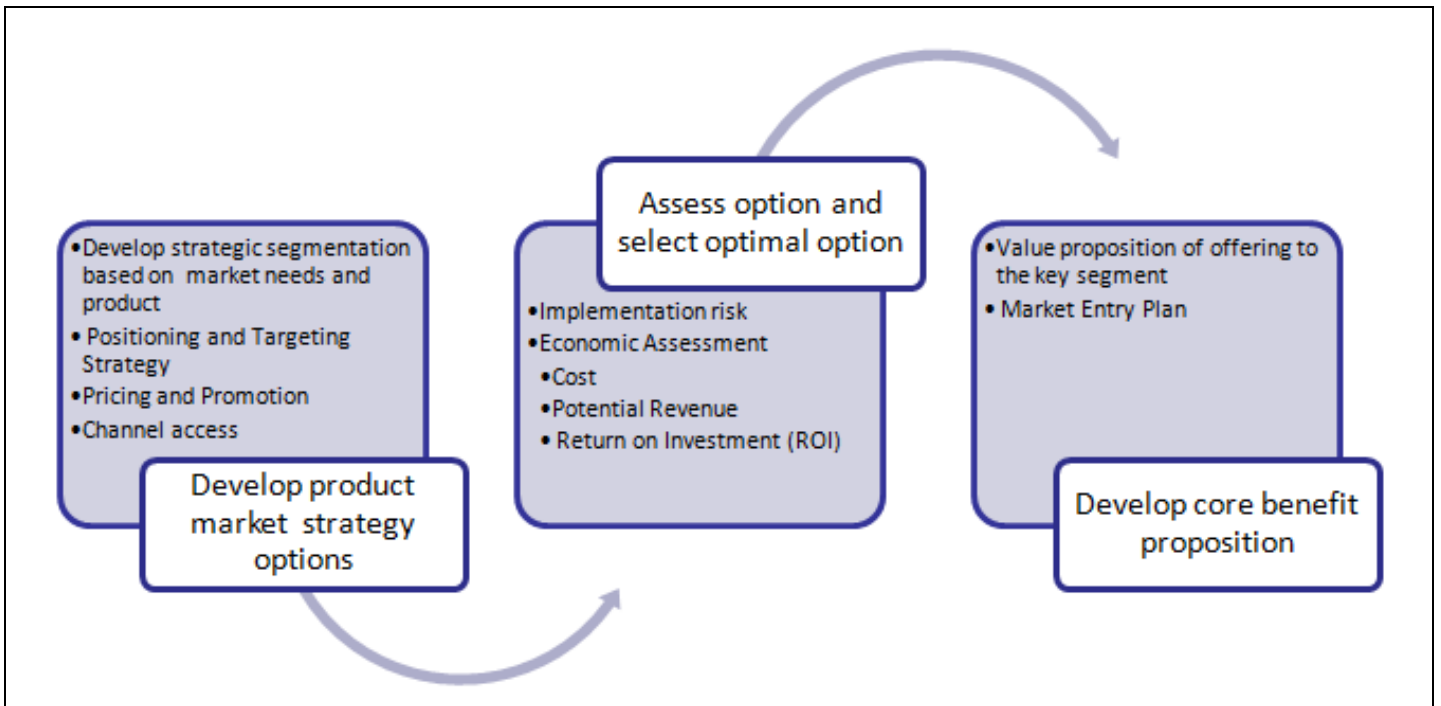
•Develop strategic segmentation based on market needs and product
• Positioning and Targeting Strategy
•Pricing and Promotion
•Channel access

Develop product market strategy options

Assess option and select optimal option

•Implementation risk
•Economic Assessment
•Cost
•Potential Revenue
• Return on Investment (ROI)

•Value proposition of offering to the key segment
• Market Entry Plan

Develop core benefit proposition